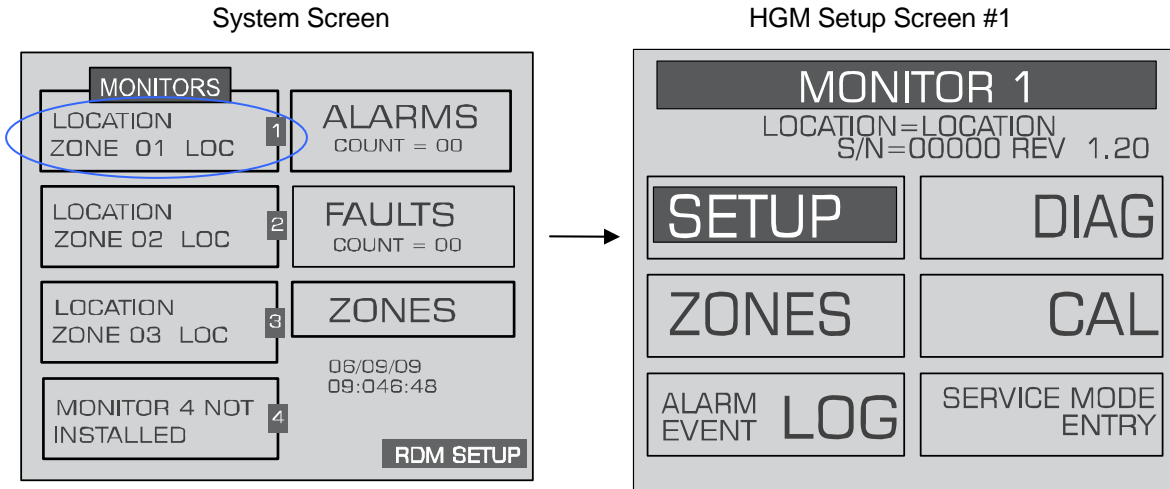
System Screen

MONITORS

LOCATION
ZONE 01 LOC
1

ALARMS
COUNT = 00

LOCATION
ZONE 02 LOC
2

FAULTS
COUNT = 00

LOCATION
ZONE 03 LOC
3

ZONES

06/09/09
09:046:48

MONITOR 4 NOT INSTALLED
4

RDM SETUP

HGM Setup Screen #1

MONITOR 1
LOCATION=LOCATION
S/N=00000 REV 1.20

SETUP

DIAG

ZONES

CAL

ALARM EVENT LOG

SERVICE MODE ENTRY